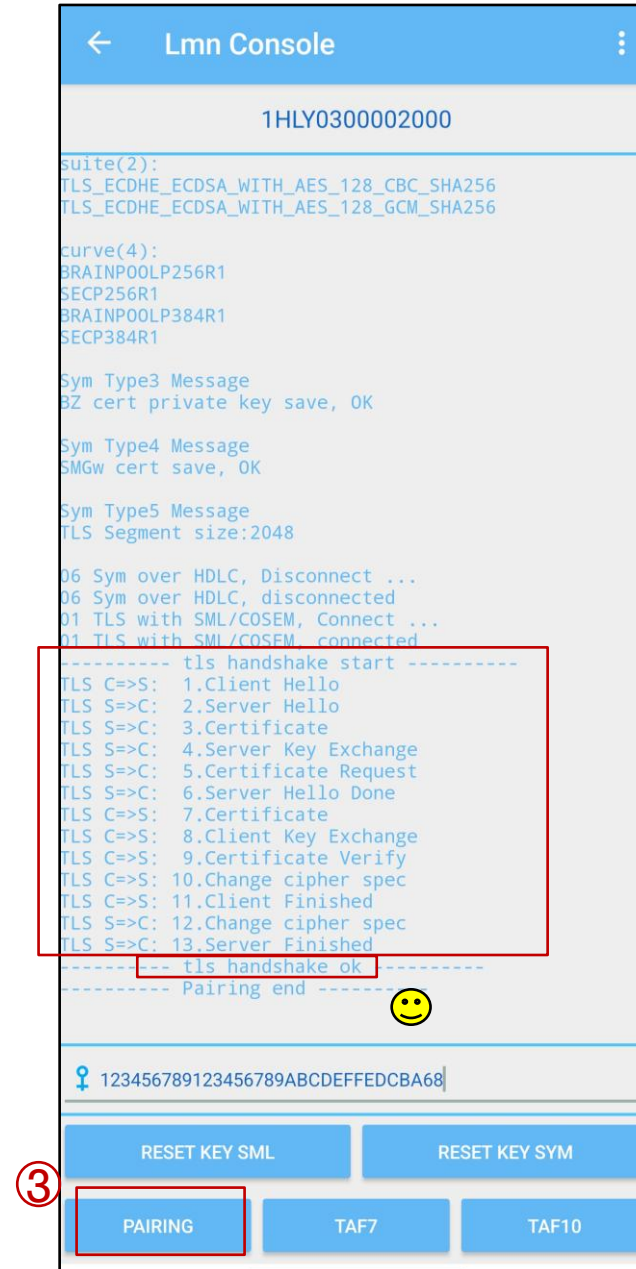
Lmn Console

1HLY0300002000

suite(2):
TLS_ECDHE_ECDSA_WITH_AES_128_CBC_SHA256
TLS_ECDHE_ECDSA_WITH_AES_128_GCM_SHA256

curve(4):
BRAINPOOLP256R1
SECP256R1
BRAINPOOLP384R1
SECP384R1

Sym Type3 Message
BZ cert private key save, OK

Sym Type4 Message
SMGw cert save, OK

Sym Type5 Message
TLS Segment size:2048

06 Sym over HDLC, Disconnect ...
06 Sym over HDLC, disconnected
01 TLS with SML/COSEM, Connect ...
01 TLS with SML/COSEM, connected
---------- tls handshake start ----------
TLS C=>S: 1.Client Hello
TLS S=>C: 2.Server Hello
TLS S=>C: 3.Certificate
TLS S=>C: 4.Server Key Exchange
TLS S=>C: 5.Certificate Request
TLS S=>C: 6.Server Hello Done
TLS C=>S: 7.Certificate
TLS C=>S: 8.Client Key Exchange
TLS C=>S: 9.Certificate Verify
TLS C=>S: 10.Change cipher spec
TLS C=>S: 11.Client Finished
TLS S=>C: 12.Change cipher spec
TLS S=>C: 13.Server Finished
---------- tls handshake ok ----------
---------- Pairing end ----------

123456789123456789ABCDEFFEDCBA68

RESET KEY SML
RESET KEY SYM
③
PAIRING
TAF7
TAF10